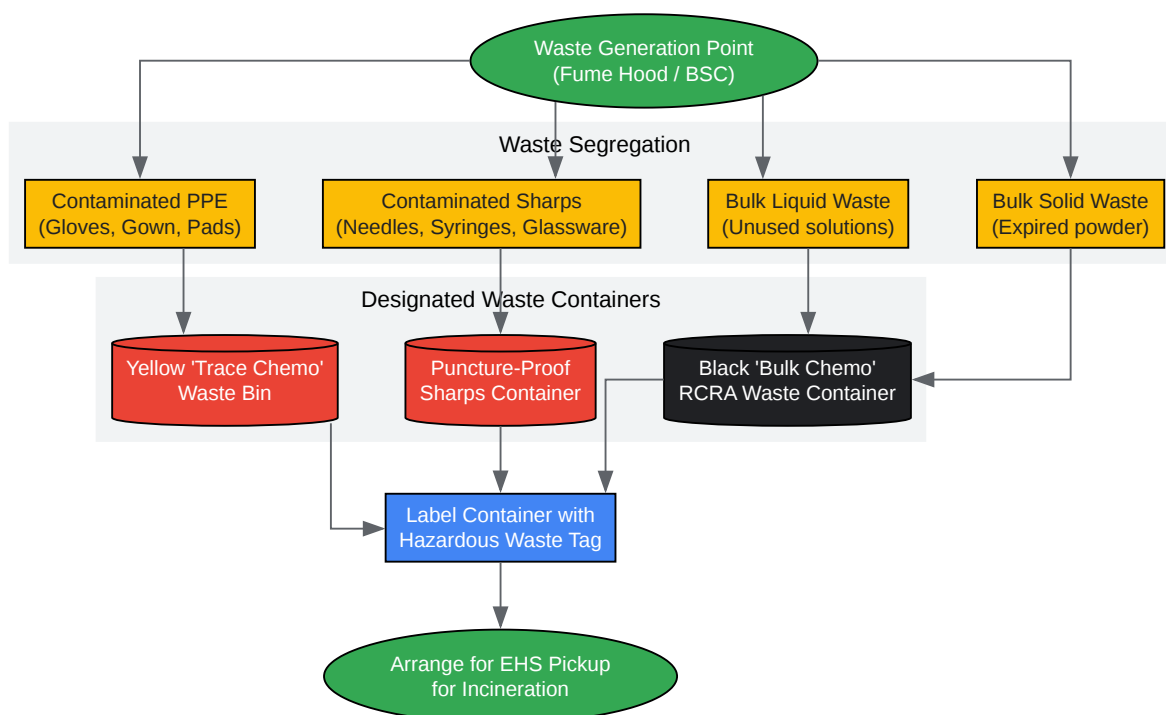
Waste Generation Point
(Fume Hood / BSC)

Waste Segregation

Contaminated PPE
(Gloves, Gown, Pads)

Contaminated Sharps
(Needles, Syringes, Glassware)

Bulk Liquid Waste
(Unused solutions)

Bulk Solid Waste
(Expired powder)

Designated Waste Containers

Yellow 'Trace Chemo'
Waste Bin

Puncture-Proof
Sharps Container

Black 'Bulk Chemo'
RCRA Waste Container

Label Container with
Hazardous Waste Tag

Arrange for EHS Pickup
for Incineration